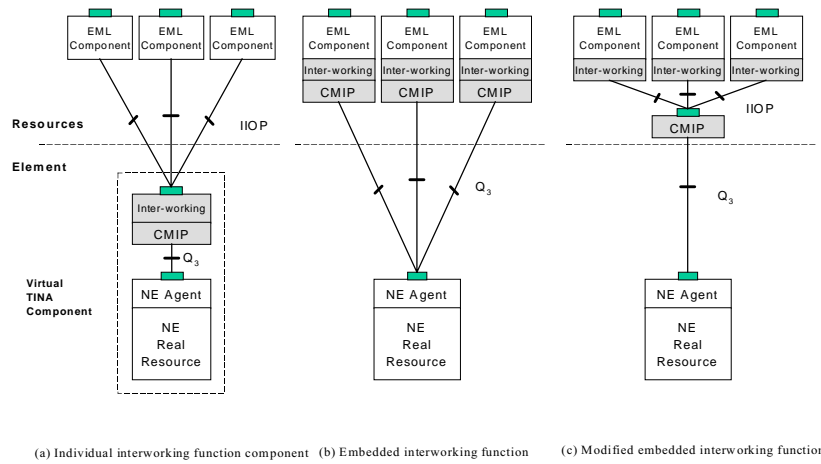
EML Component

EML Component

EML Component

Resources

IIOP

Element

Inter-working

CMIP

$Q_3$

Virtual TINA Component

NE Agent

NE Real Resource

(a) Individual interworking function component

EML Component

EML Component

EML Component

Inter-working

Inter-working

Inter-working

CMIP

CMIP

CMIP

$Q_3$

NE Agent

NE Real Resource

(b) Embedded interworking function

EML Component

EML Component

EML Component

Inter-working

Inter-working

Inter-working

IIOP

CMIP

$Q_3$

NE Agent

NE Real Resource

(c) Modified embedded interworking function